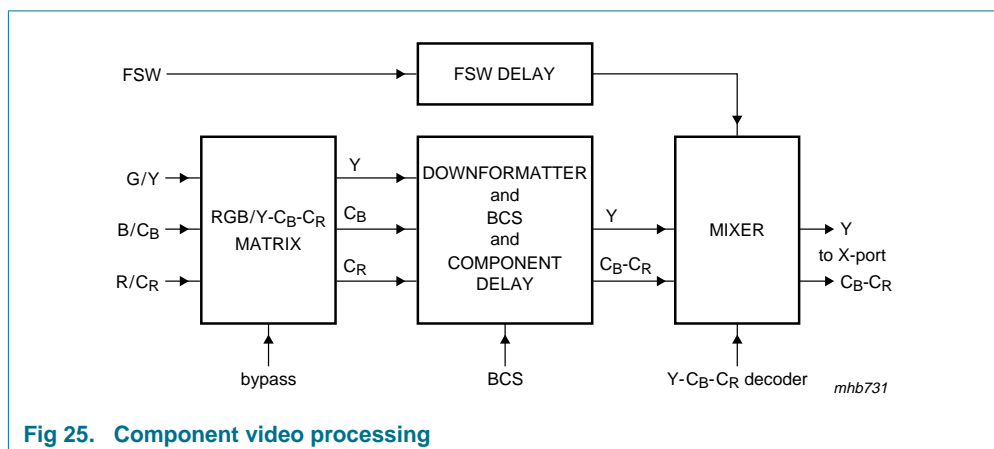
FSW

FSW DELAY

G/Y

B/$C_B$

R/$C_R$

RGB/Y-$C_B$-$C_R$ MATRIX

Y

$C_B$

$C_R$

DOWNFORMATTER and BCS and COMPONENT DELAY

Y

$C_B$-$C_R$

MIXER

Y

to X-port

$C_B$-$C_R$

bypass

BCS

Y-$C_B$-$C_R$ decoder

mhb731

Fig 25. Component video processing